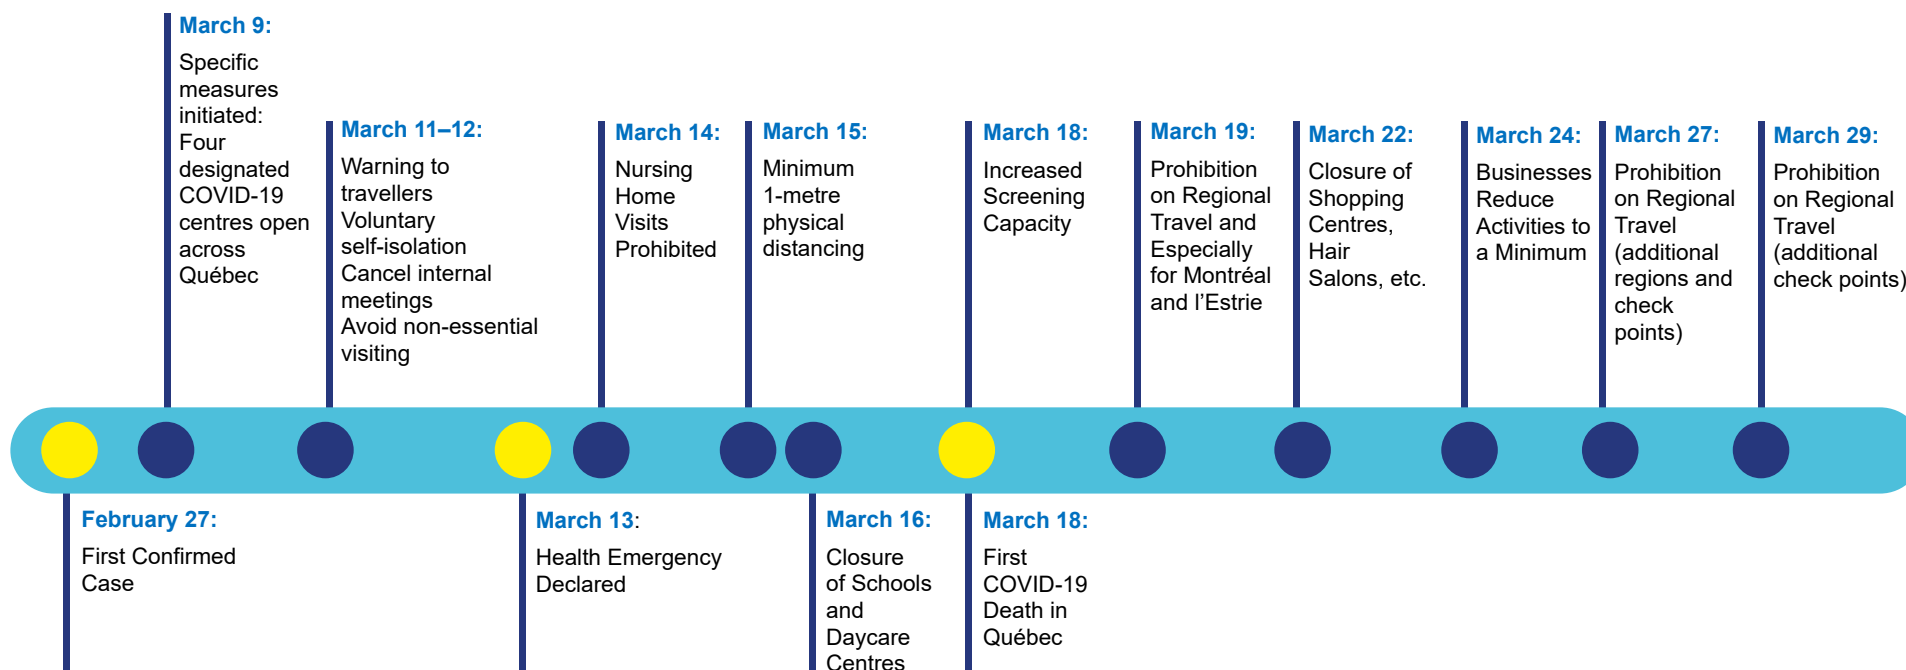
March 9:
Specific measures initiated: Four designated COVID-19 centres open across Québec

March 11–12:
Warning to travellers
Voluntary self-isolation
Cancel internal meetings
Avoid non-essential visiting

March 14:
Nursing Home Visits Prohibited

March 15:
Minimum 1-metre physical distancing

March 18:
Increased Screening Capacity

March 19:
Prohibition on Regional Travel and Especially for Montréal and l'Estrie

March 22:
Closure of Shopping Centres, Hair Salons, etc.

March 24:
Businesses Reduce Activities to a Minimum

March 27:
Prohibition on Regional Travel (additional regions and check points)

March 29:
Prohibition on Regional Travel (additional check points)

February 27:
First Confirmed Case

March 13:
Health Emergency Declared

March 16:
Closure of Schools and Daycare Centres

March 18:
First COVID-19 Death in Québec